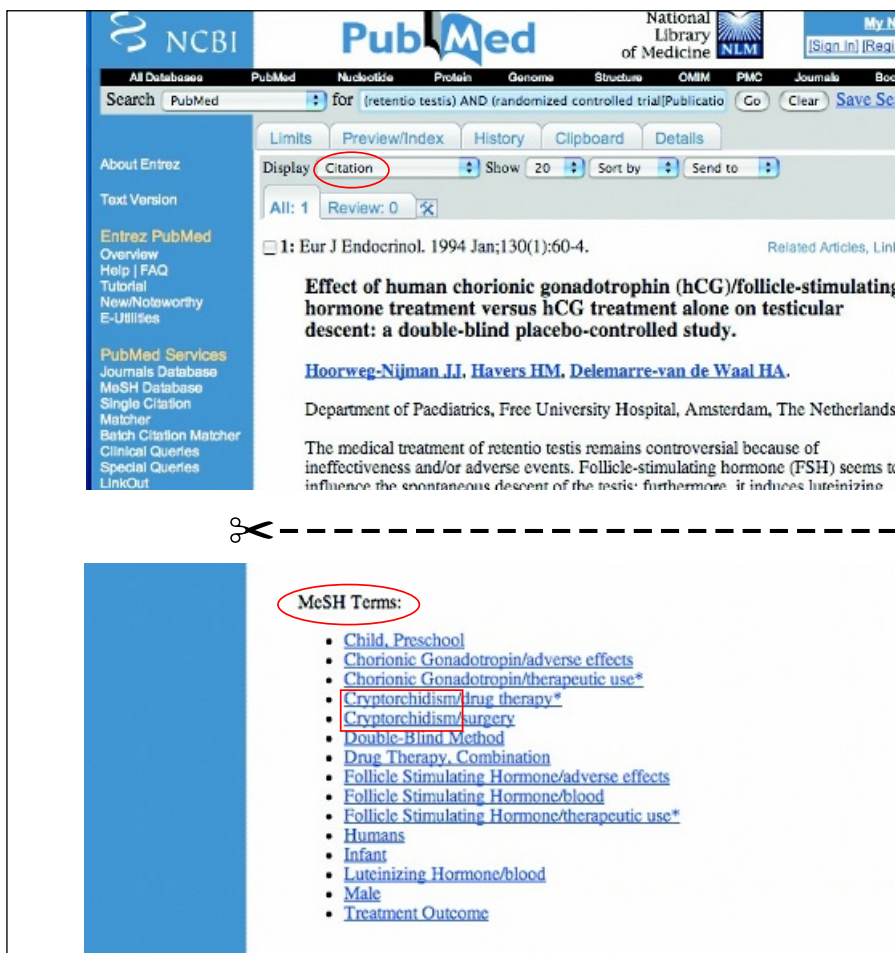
NCBI PubMed National Library of Medicine NLM My N [Sign In] [Regi

All Databases PubMed Nucleotide Protein Genome Structure OMIM PMC Journals Boo

Search PubMed for (retentio testis) AND (randomized controlled trial[Publicatio Go Clear Save Se

Limits Preview/Index History Clipboard Details

Display Citation Show 20 Sort by Send to

All: 1 Review: 0

About Entrez

Text Version

Entrez PubMed
Overview
Help | FAQ
Tutorial
New/Noteworthy
E-Utilities

PubMed Services
Journals Database
MeSH Database
Single Citation Matcher
Batch Citation Matcher
Clinical Queries
Special Queries
LinkOut

1: Eur J Endocrinol. 1994 Jan;130(1):60-4.

Related Articles, Lin

Effect of human chorionic gonadotrophin (hCG)/follicle-stimulatin hormone treatment versus hCG treatment alone on testicular descent: a double-blind placebo-controlled study.

Hoorweg-Nijman JJ, Havers HM, Delemarre-van de Waal HA.

Department of Paediatrics, Free University Hospital, Amsterdam, The Netherlands

The medical treatment of retentio testis remains controversial because of ineffectiveness and/or adverse events. Follicle-stimulating hormone (FSH) seems to influence the spontaneous descent of the testis; furthermore, it induces luteinizing

MeSH Terms:

• Child, Preschool
• Chorionic Gonadotropin/adverse effects
• Chorionic Gonadotropin/therapeutic use*
• Cryptorchidism/drug therapy*
• Cryptorchidism/surgery
• Double-Blind Method
• Drug Therapy, Combination
• Follicle Stimulating Hormone/adverse effects
• Follicle Stimulating Hormone/blood
• Follicle Stimulating Hormone/therapeutic use*
• Humans
• Infant
• Luteinizing Hormone/blood
• Male
• Treatment Outcome